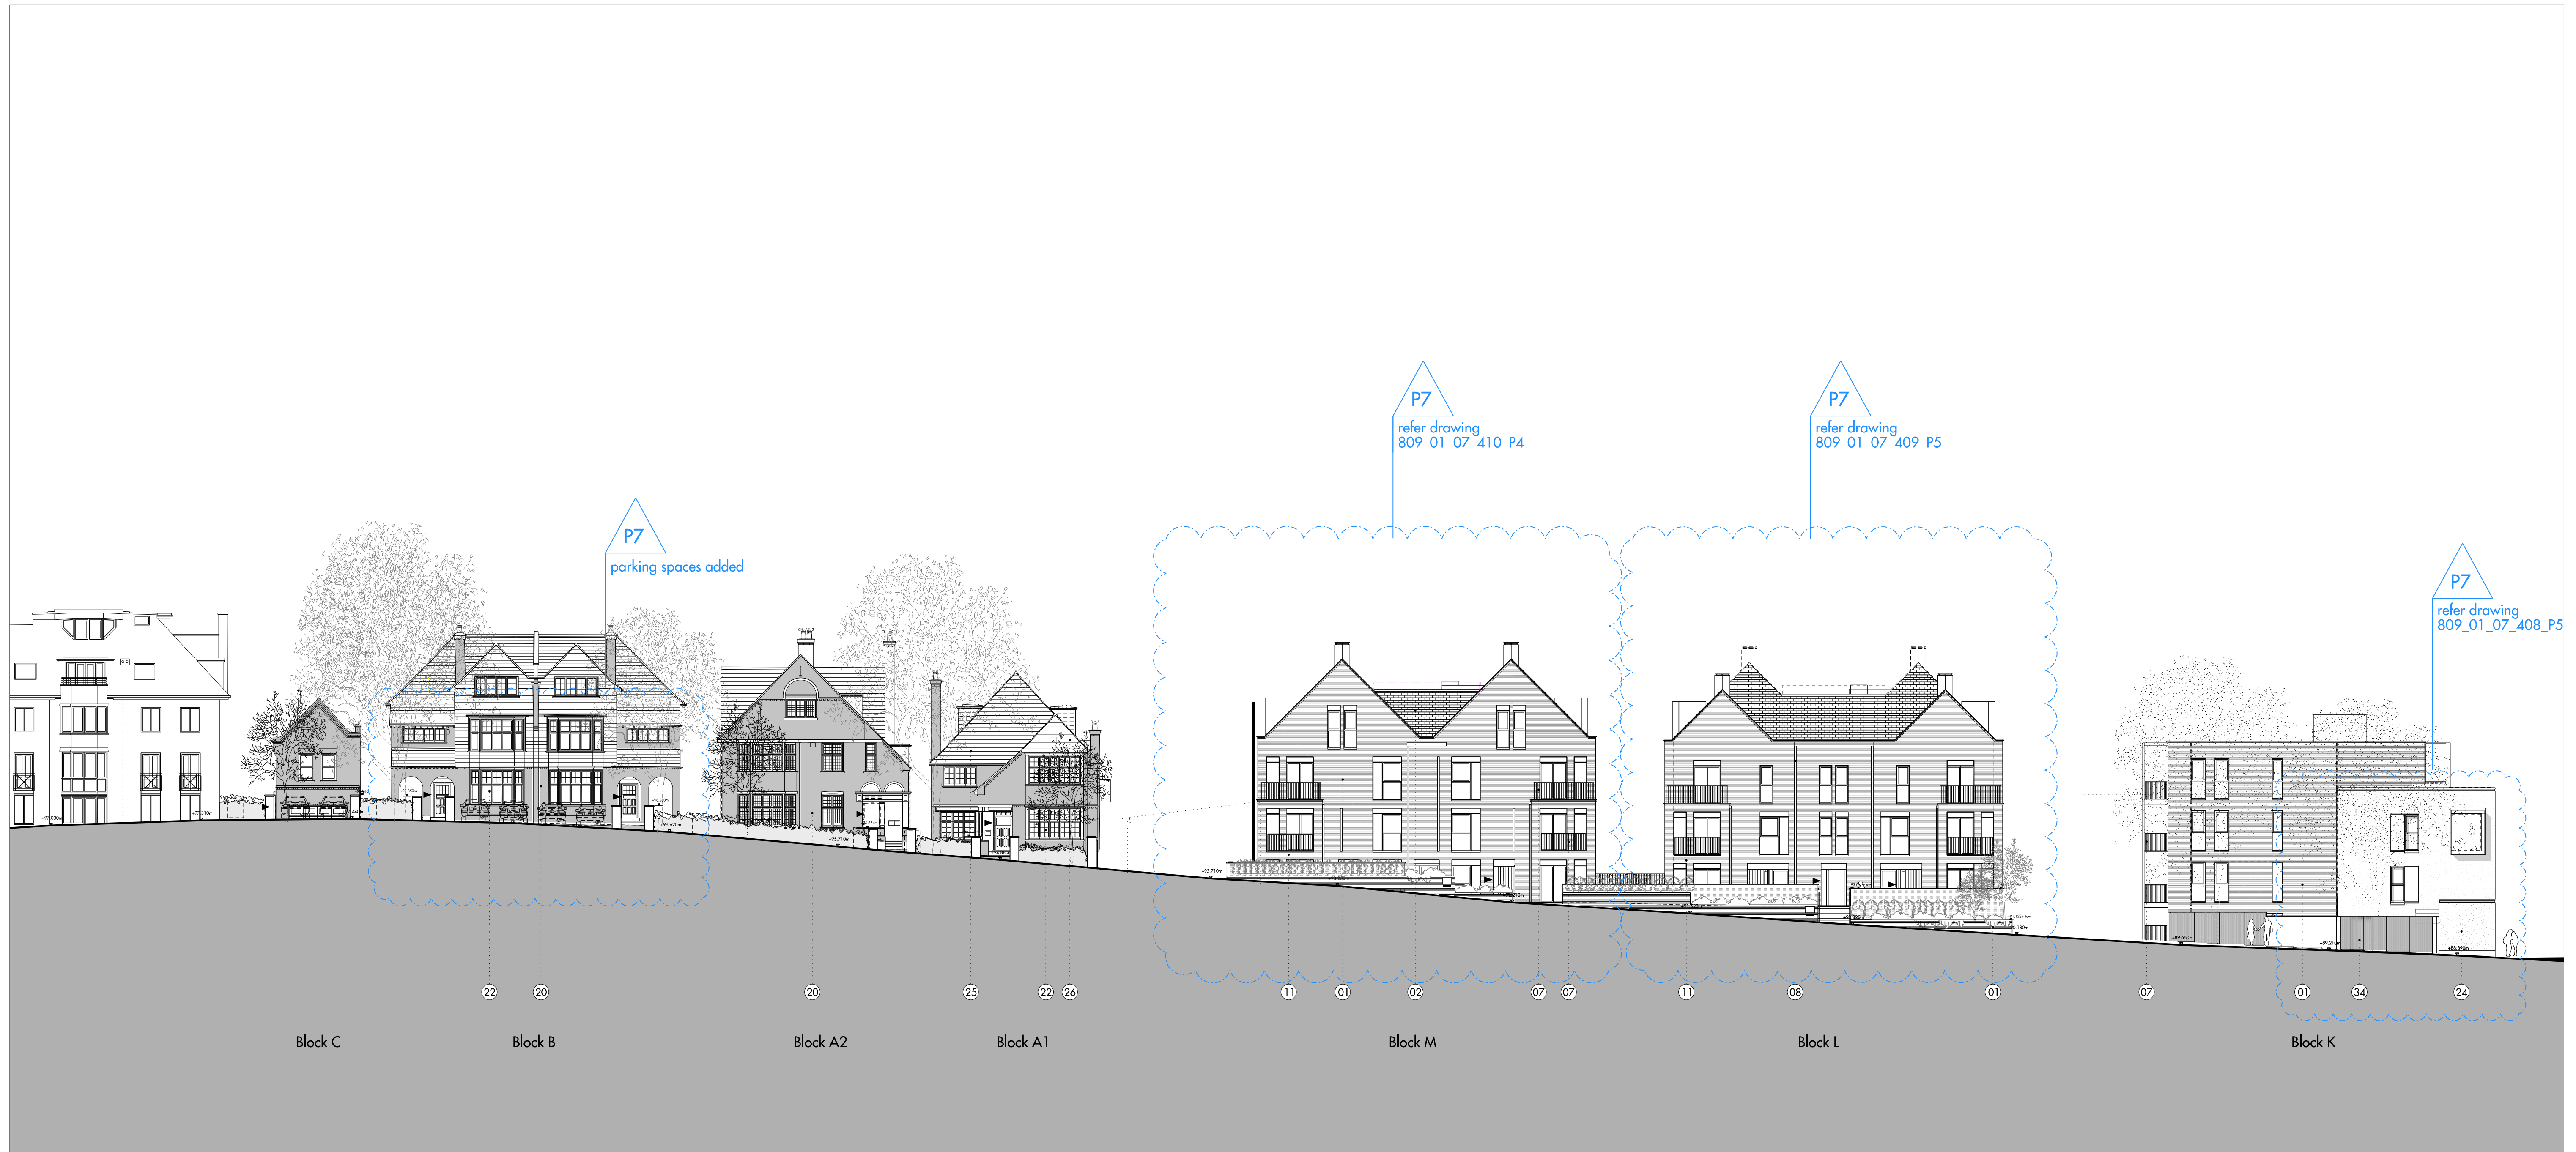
P7
refer drawing
809_01_07_410_P4

P7
refer drawing
809_01_07_409_P5

P7
parking spaces added

P7
refer drawing
809_01_07_408_P5

22 20 20 25 22 26 11 01 02 07 07 11 08 01 07 01 34 24

Block C
Block B
Block A2
Block A1
Block M
Block L
Block K